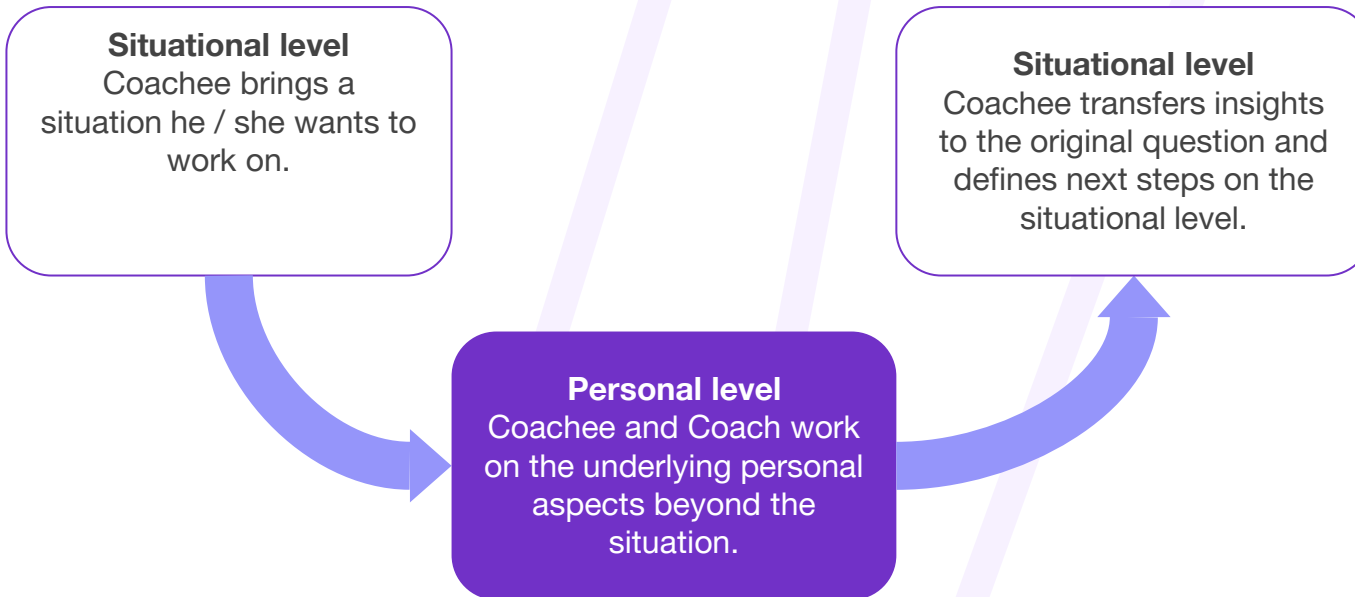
Situational level
Coachee brings a situation he / she wants to work on.

Personal level
Coachee and Coach work on the underlying personal aspects beyond the situation.

Situational level
Coachee transfers insights to the original question and defines next steps on the situational level.